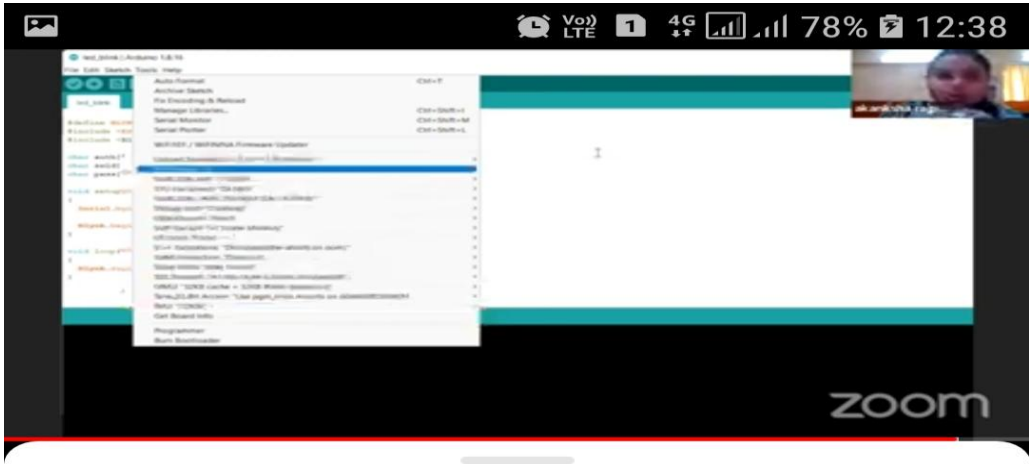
Vo) LTE 1 4G 78% 12:38

led_blink | Arduino 1.8.10

File Edit Sketch Tools Help

led_blink

Auto Format Ctrl+T
Archive Sketch
Fix Encoding & Reload
Manage Libraries... Ctrl+Shift+I
Serial Monitor Ctrl+Shift+M
Serial Plotter Ctrl+Shift+L

WiFi101 / WiFiNINA Firmware Updater

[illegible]
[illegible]
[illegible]
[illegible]
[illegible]
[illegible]
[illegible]
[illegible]
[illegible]
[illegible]
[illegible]
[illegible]
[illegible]
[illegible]
Get Board Info

Programmer
Burn Bootloader

#define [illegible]
#include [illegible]
#include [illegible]

char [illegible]
char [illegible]
char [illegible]

void setup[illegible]
{
Serial.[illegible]
Blynk.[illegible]
}

void loop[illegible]
{
Blynk.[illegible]
}

akanksha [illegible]

zoom